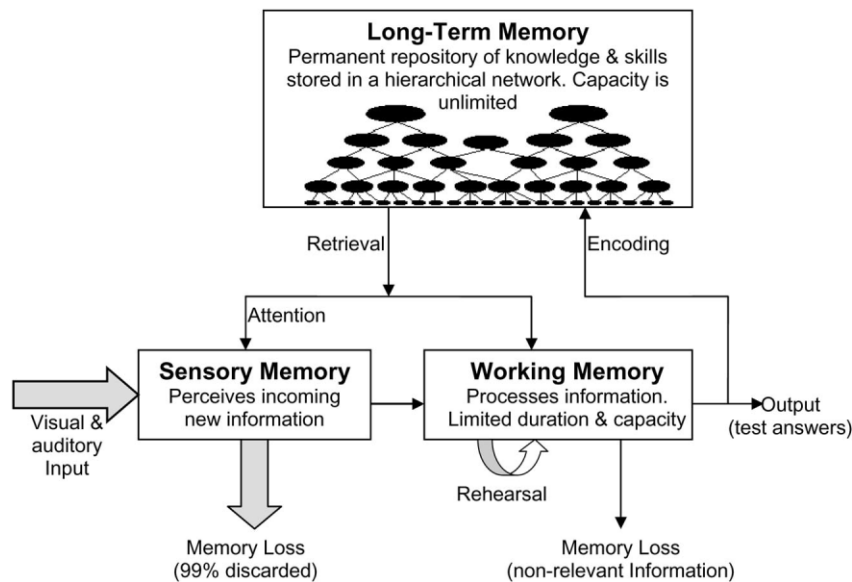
**Long-Term Memory**
Permanent repository of knowledge & skills stored in a hierarchical network. Capacity is unlimited

Retrieval

Encoding

Attention

**Sensory Memory**
Perceives incoming new information

**Working Memory**
Processes information. Limited duration & capacity

Visual & auditory Input

Output (test answers)

Rehearsal

Memory Loss (99% discarded)

Memory Loss (non-relevant Information)